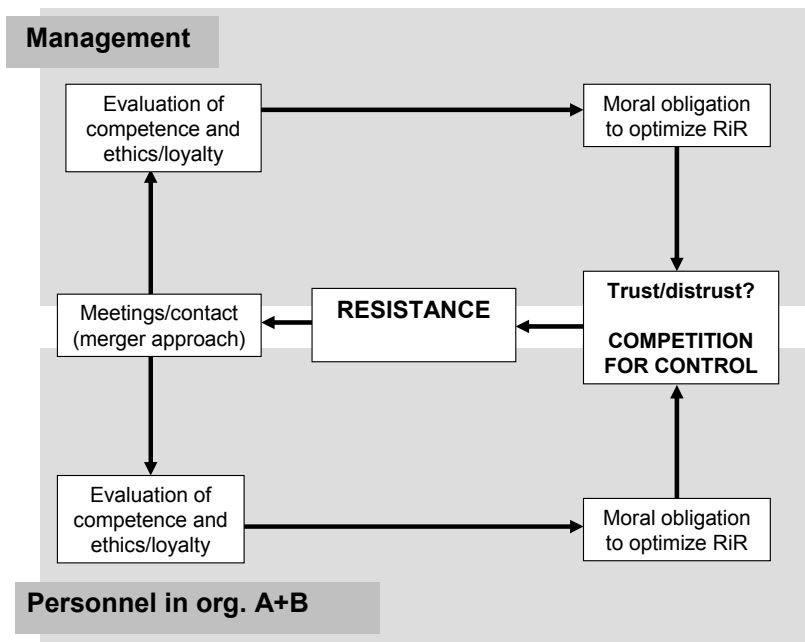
Management

Evaluation of competence and ethics/loyalty

Moral obligation to optimize RiR

Meetings/contact (merger approach)

RESISTANCE

Trust/distrust?

COMPETITION FOR CONTROL

Evaluation of competence and ethics/loyalty

Moral obligation to optimize RiR

Personnel in org. A+B